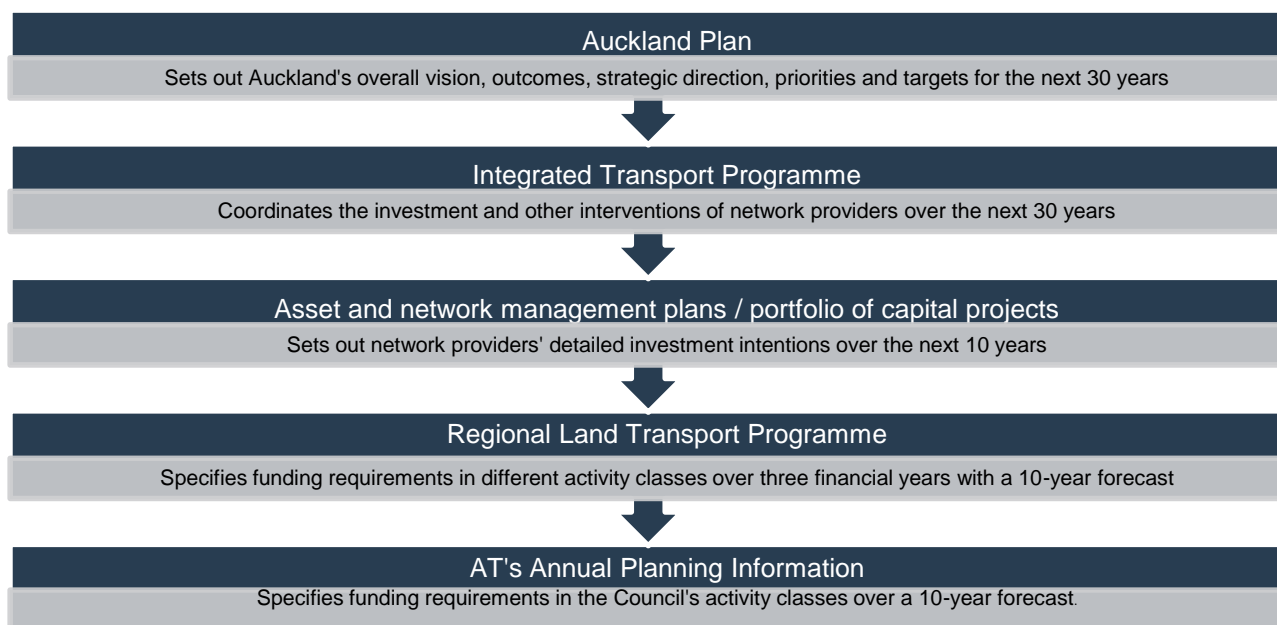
Auckland Plan

Sets out Auckland's overall vision, outcomes, strategic direction, priorities and targets for the next 30 years

Integrated Transport Programme

Coordinates the investment and other interventions of network providers over the next 30 years

Asset and network management plans / portfolio of capital projects

Sets out network providers' detailed investment intentions over the next 10 years

Regional Land Transport Programme

Specifies funding requirements in different activity classes over three financial years with a 10-year forecast

AT's Annual Planning Information

Specifies funding requirements in the Council's activity classes over a 10-year forecast.